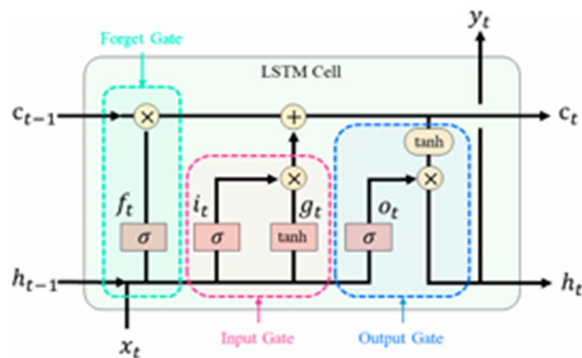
Forget Gate

LSTM Cell

$y_t$

$c_{t-1}$

$\times$

$+$

$c_t$

tanh

$\times$

$\times$

$f_t$

$i_t$

$g_t$

$o_t$

$\sigma$

$\sigma$

tanh

$\sigma$

$h_{t-1}$

$h_t$

$x_t$

Input Gate

Output Gate